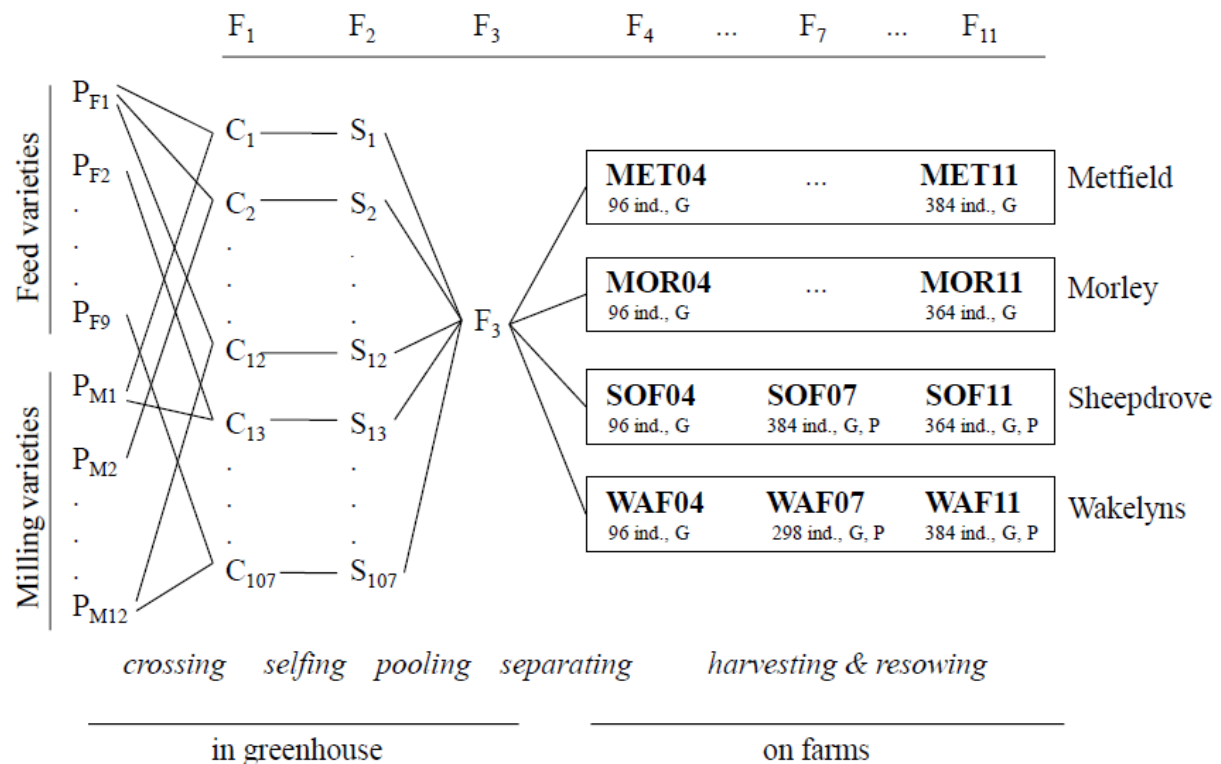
$F_1$ $F_2$ $F_3$ $F_4$ ... $F_7$ ... $F_{11}$

Feed varieties

Milling varieties

$P_{F1}$
$P_{F2}$
.
.
.
$P_{F9}$
$P_{M1}$
$P_{M2}$
.
.
.
$P_{M12}$

$C_1$ — $S_1$
$C_2$ — $S_2$
.
.
.
$C_{12}$ — $S_{12}$
$C_{13}$ — $S_{13}$
.
.
.
$C_{107}$ — $S_{107}$

$F_3$

| | | | |
|---|---|---|---|
| **MET04** 96 ind., G | ... | **MET11** 384 ind., G | Metfield |
| **MOR04** 96 ind., G | ... | **MOR11** 364 ind., G | Morley |
| **SOF04** 96 ind., G | **SOF07** 384 ind., G, P | **SOF11** 364 ind., G, P | Sheepdrove |
| **WAF04** 96 ind., G | **WAF07** 298 ind., G, P | **WAF11** 384 ind., G, P | Wakelyns |

*crossing* *selfing* *pooling* *separating* *harvesting & resowing*

in greenhouse

on farms